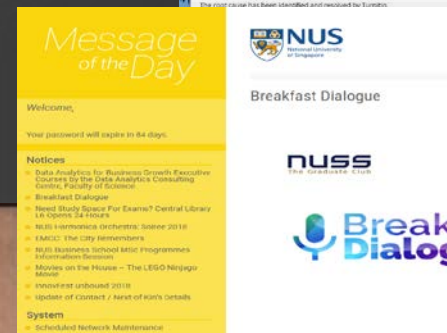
The root cause has been identified and resolved by Turnitin.

Message of the Day

Welcome,

Your password will expire in 64 days.

Notices

Data Analytics for Business Growth Executive Courses by the Data Analytics Consulting Centre, Faculty of Science

Breakfast Dialogue

Need Study Space For Exams? Central Library LG Opens 24 Hours

NUS Harmonica Orchestra: Soiree 2018

EMGC: The City Remembers

NUS Business School MSc Programmes Information Session

Movies on the House – The LEGO Ninjago Movie

InnoVest unbound 2018

Update of Contact / Next-of-Kin's Details

System

Scheduled Network Maintenance

NUS National University of Singapore

Breakfast Dialogue

nuss The Graduate Club

Break Dialog